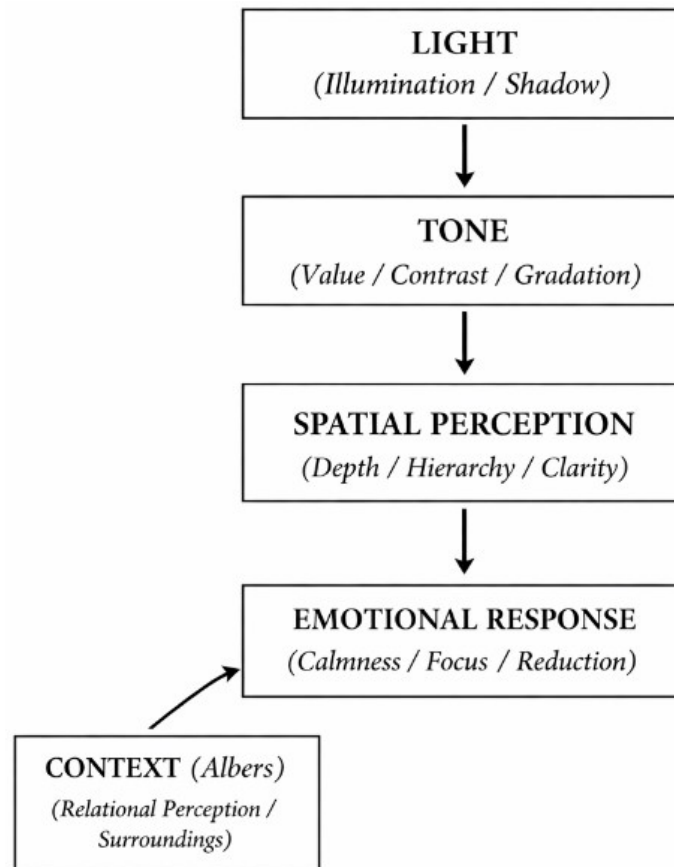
LIGHT
(Illumination / Shadow)

TONE
(Value / Contrast / Gradation)

SPATIAL PERCEPTION
(Depth / Hierarchy / Clarity)

EMOTIONAL RESPONSE
(Calmness / Focus / Reduction)

CONTEXT (Albers)
(Relational Perception / Surroundings)